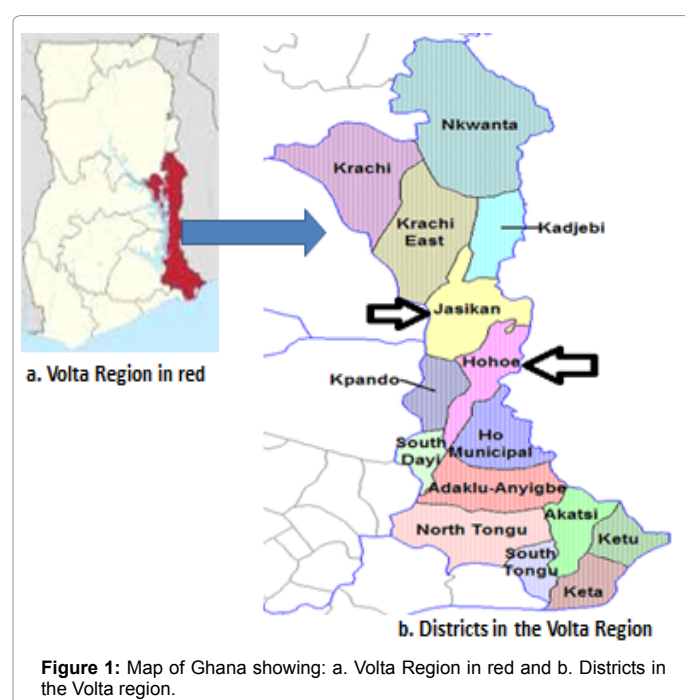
Nkwanta

Krachi

Krachi East

Kadjebi

Jasikan

Hohoe

Kpando

Ho Municipal

South Dayi

Adaklu-Anyigbe

Akatsi

Ketu

North Tongu

South Tongu

Keta

a. Volta Region in red

b. Districts in the Volta Region

**Figure 1:** Map of Ghana showing: a. Volta Region in red and b. Districts in the Volta region.